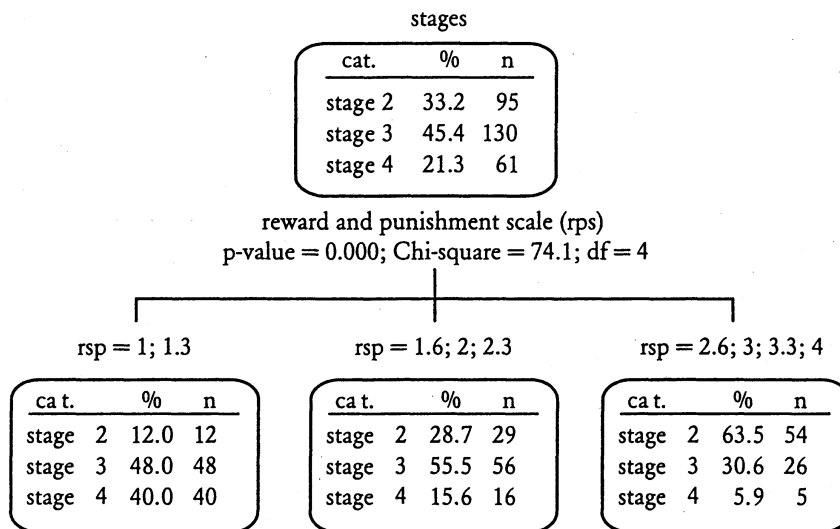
stages

| cat. | % | n |
|---|---|---|
| stage 2 | 33.2 | 95 |
| stage 3 | 45.4 | 130 |
| stage 4 | 21.3 | 61 |

reward and punishment scale (rps)
p-value = 0.000; Chi-square = 74.1; df = 4

rsp = 1; 1.3

| ca t. | % | n |
|---|---|---|
| stage 2 | 12.0 | 12 |
| stage 3 | 48.0 | 48 |
| stage 4 | 40.0 | 40 |

rsp = 1.6; 2; 2.3

| ca t. | % | n |
|---|---|---|
| stage 2 | 28.7 | 29 |
| stage 3 | 55.5 | 56 |
| stage 4 | 15.6 | 16 |

rsp = 2.6; 3; 3.3; 4

| ca t. | % | n |
|---|---|---|
| stage 2 | 63.5 | 54 |
| stage 3 | 30.6 | 26 |
| stage 4 | 5.9 | 5 |